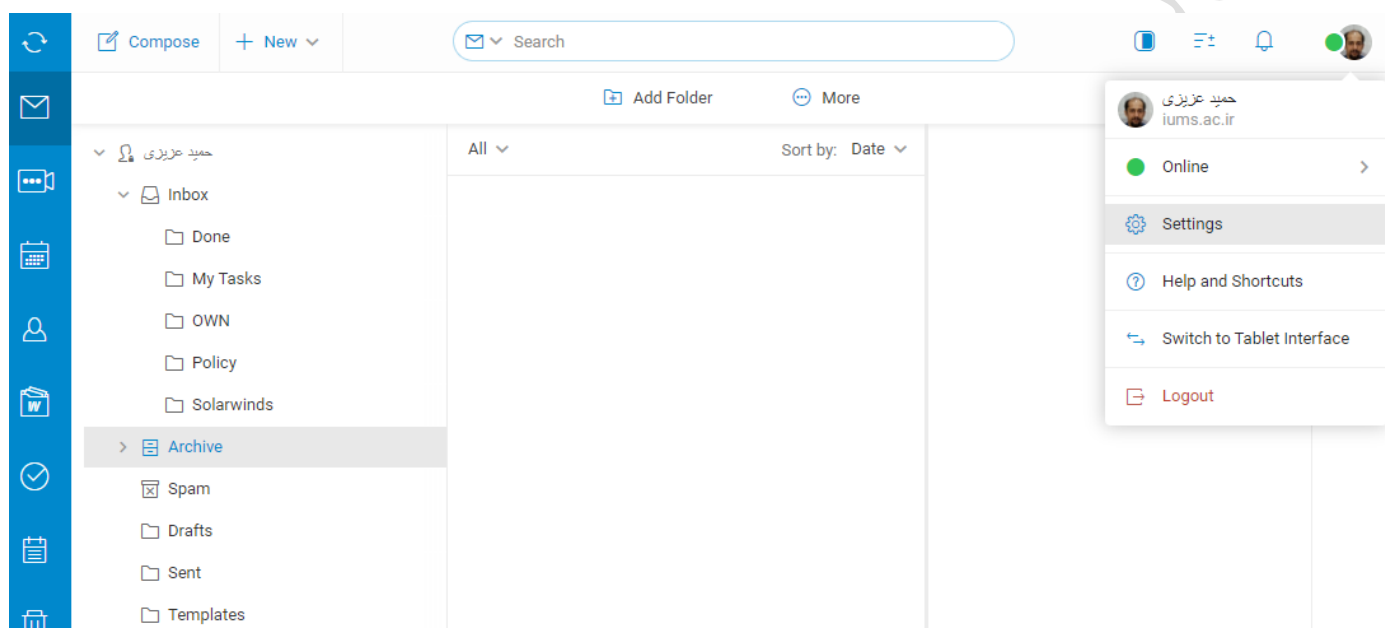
Compose
New
Search

Add Folder
More

حمید عزیزی
iums.ac.ir
Online
Settings
Help and Shortcuts
Switch to Tablet Interface
Logout

حمید عزیزی
Inbox
Done
My Tasks
OWN
Policy
Solarwinds
Archive
Spam
Drafts
Sent
Templates

All
Sort by: Date